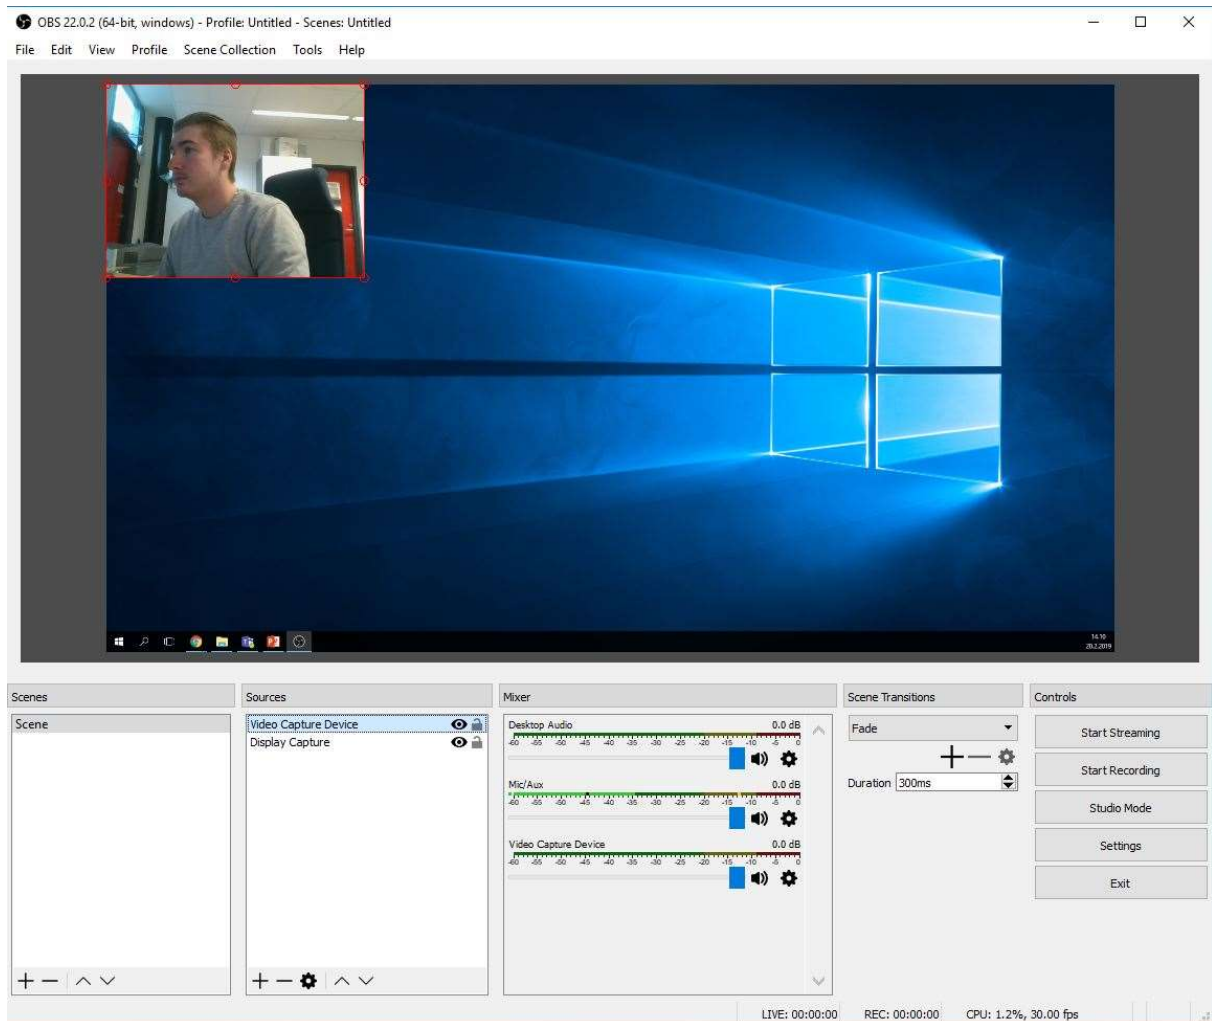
OBS 22.0.2 (64-bit, windows) - Profile: Untitled - Scenes: Untitled

File Edit View Profile Scene Collection Tools Help

14.10
20.2.2019

Scenes

Scene

Sources

Video Capture Device
Display Capture

Mixer

Desktop Audio 0.0 dB
-60 -55 -50 -45 -40 -35 -30 -25 -20 -15 -10 -5 0

Mic/Aux 0.0 dB
-60 -55 -50 -45 -40 -35 -30 -25 -20 -15 -10 -5 0

Video Capture Device 0.0 dB
-60 -55 -50 -45 -40 -35 -30 -25 -20 -15 -10 -5 0

Scene Transitions

Fade

Duration 300ms

Controls

Start Streaming

Start Recording

Studio Mode

Settings

Exit

LIVE: 00:00:00 REC: 00:00:00 CPU: 1.2%, 30.00 fps